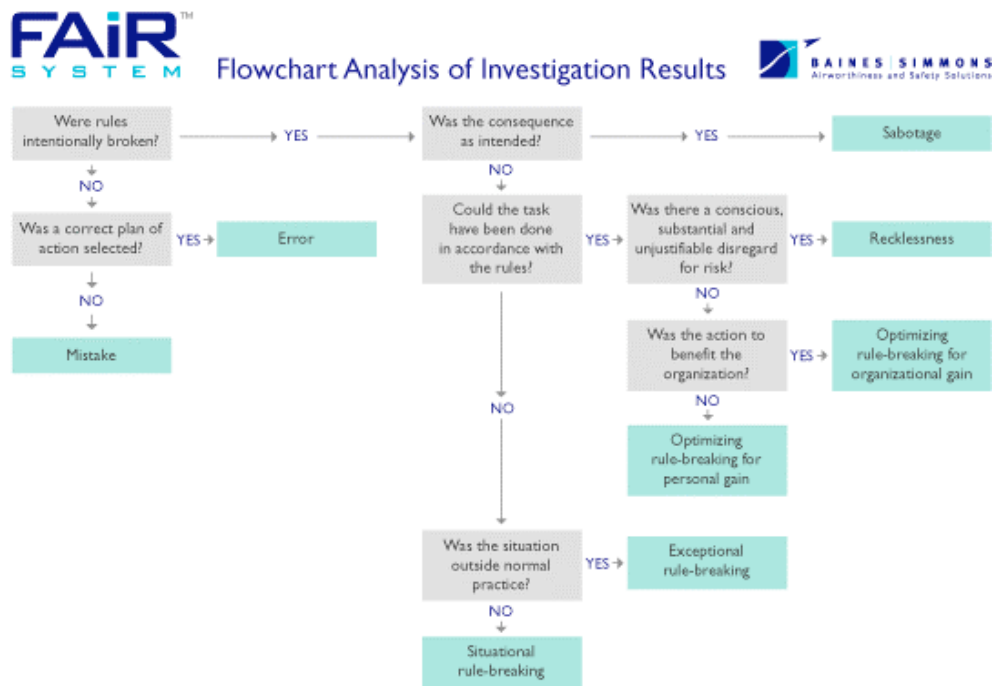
FAiR™
SYSTEM

Flowchart Analysis of Investigation Results

BAINES | SIMMONS
Airworthiness and Safety Solutions

Were rules intentionally broken?

YES

Was the consequence as intended?

YES

Sabotage

NO

NO

Was a correct plan of action selected?

YES

Error

Could the task have been done in accordance with the rules?

YES

Was there a conscious, substantial and unjustifiable disregard for risk?

YES

Recklessness

NO

NO

Mistake

Was the action to benefit the organization?

YES

Optimizing rule-breaking for organizational gain

NO

NO

Optimizing rule-breaking for personal gain

Was the situation outside normal practice?

YES

Exceptional rule-breaking

NO

Situational rule-breaking